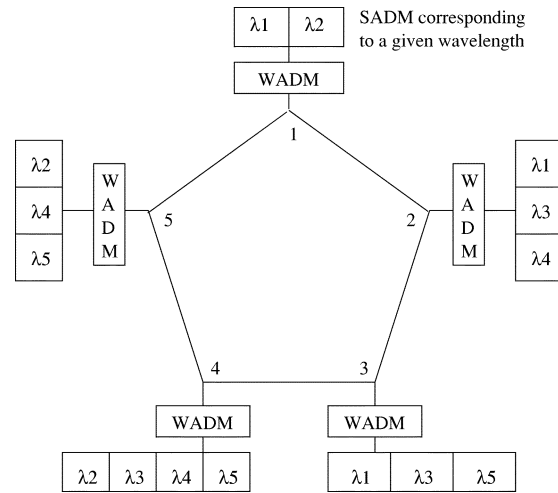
$\lambda1$ | $\lambda2$

SADM corresponding to a given wavelength

WADM

1

$\lambda2$
$\lambda4$
$\lambda5$

W
A
D
M

5

2

W
A
D
M

$\lambda1$
$\lambda3$
$\lambda4$

4

3

WADM

WADM

$\lambda2$ | $\lambda3$ | $\lambda4$ | $\lambda5$

$\lambda1$ | $\lambda3$ | $\lambda5$